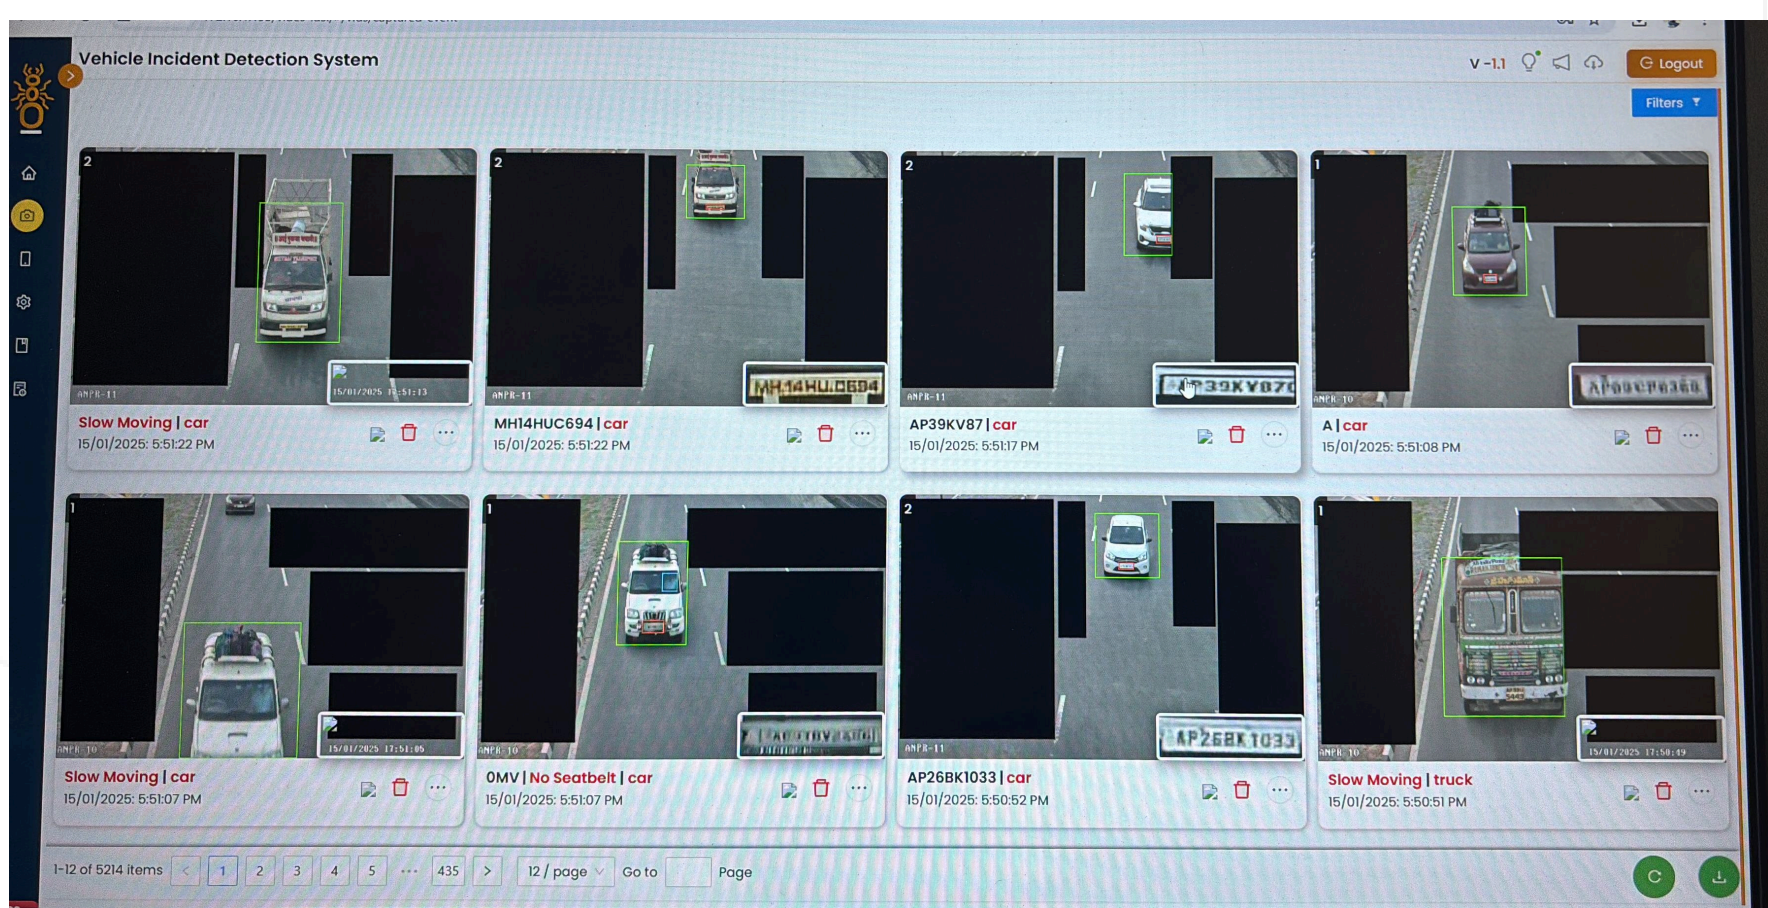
Vehicle Incident Detection System

V -1.1

Logout

Filters

2
ANPR-11
15/01/2025 17:51:13
Slow Moving | car
15/01/2025: 5:51:22 PM

2
ANPR-11
MH14HU.C694
MH14HUC694 | car
15/01/2025: 5:51:22 PM

2
ANPR-11
39KV87
AP39KV87 | car
15/01/2025: 5:51:17 PM

1
ANPR-10
A | car
15/01/2025: 5:51:08 PM

1
ANPR-10
15/01/2025 17:51:05
Slow Moving | car
15/01/2025: 5:51:07 PM

1
ANPR-10
0MV | No Seatbelt | car
15/01/2025: 5:51:07 PM

2
ANPR-11
AP26BK1033
AP26BK1033 | car
15/01/2025: 5:50:52 PM

1
ANPR-10
15/01/2025 17:50:49
Slow Moving | truck
15/01/2025: 5:50:51 PM

1-12 of 5214 items < 1 2 3 4 5 ... 435 > 12 / page Go to Page